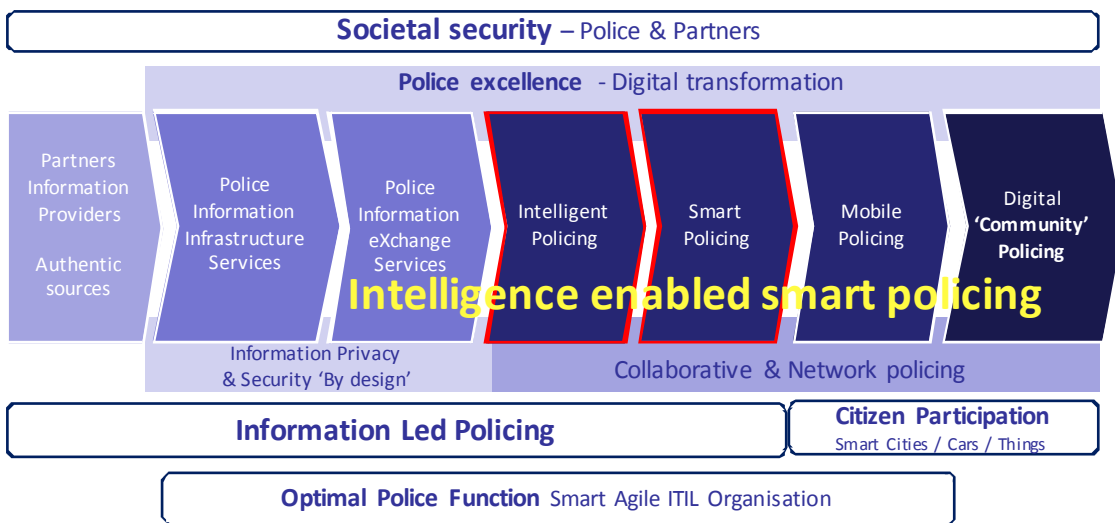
Societal security – Police & Partners

Police excellence - Digital transformation

Partners Information Providers

Authentic sources

Police Information Infrastructure Services

Police Information eXchange Services

Intelligent Policing

Smart Policing

Mobile Policing

Digital 'Community' Policing

Intelligence enabled smart policing

Information Privacy & Security 'By design'

Collaborative & Network policing

Information Led Policing

Citizen Participation
Smart Cities / Cars / Things

Optimal Police Function Smart Agile ITIL Organisation